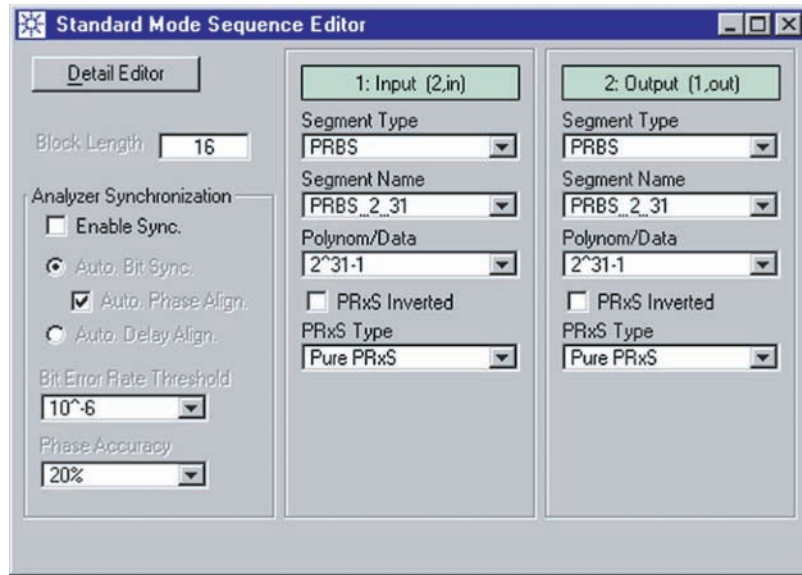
Standard Mode Sequence Editor

Detail Editor

Block Length 16

Analyzer Synchronization

Enable Sync.

Auto. Bit Sync.

Auto. Phase Align.

Auto. Delay Align.

Bit Error Rate Threshold

10^-6

Phase Accuracy

20%

1: Input (2,in)

Segment Type

PRBS

Segment Name

PRBS_2_31

Polynom/Data

2^31-1

PRxS Inverted

PRxS Type

Pure PRxS

2: Output (1,out)

Segment Type

PRBS

Segment Name

PRBS_2_31

Polynom/Data

2^31-1

PRxS Inverted

PRxS Type

Pure PRxS